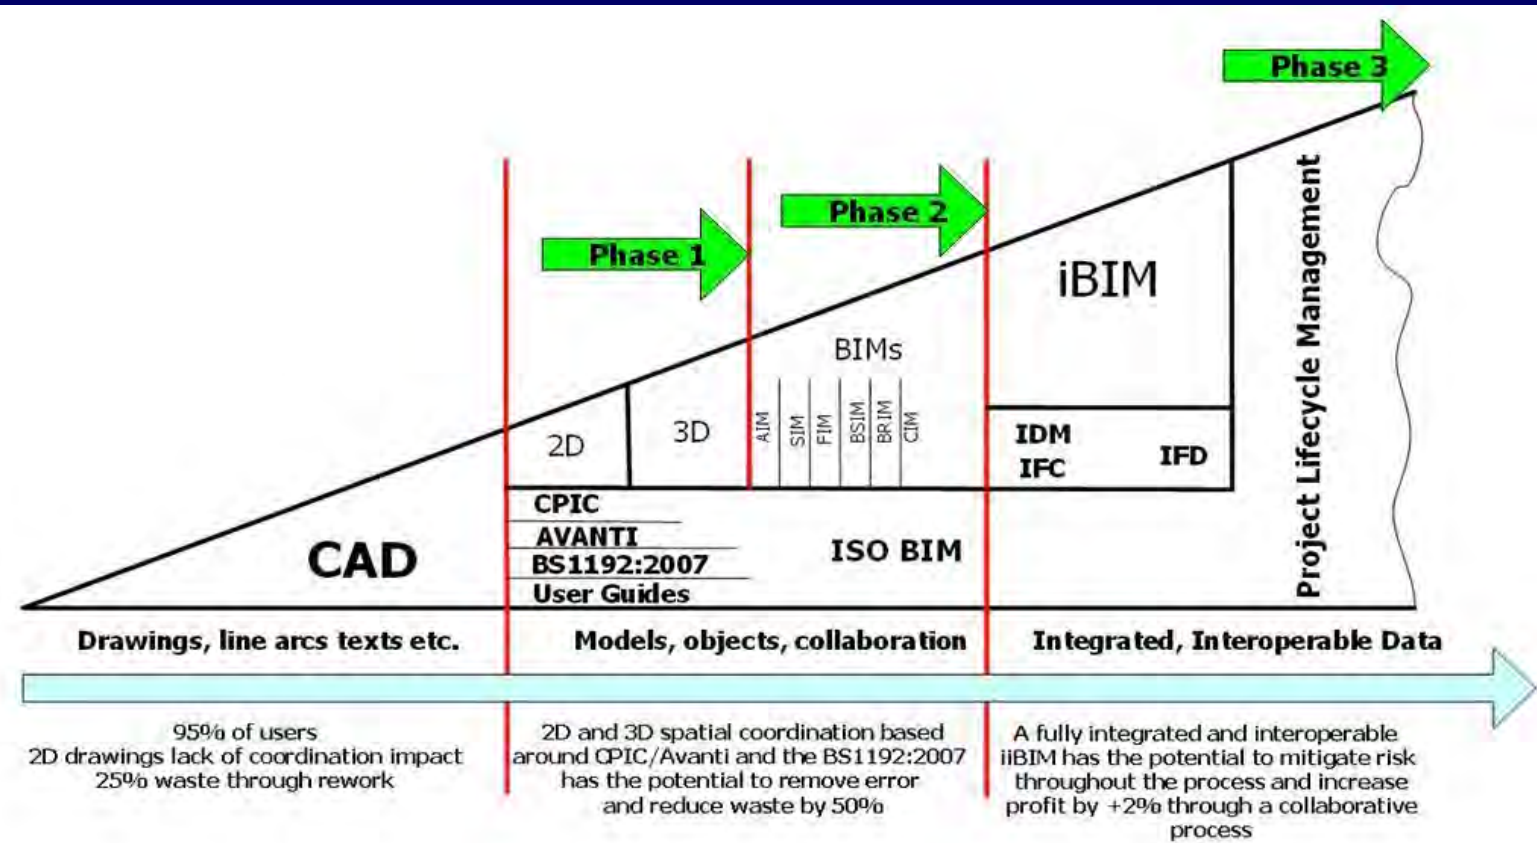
Phase 3

Phase 2

Phase 1

iBIM

Project Lifecycle Management

BIMs

2D

3D

AIM SIM FIM BSIM BRIM CIM

IDM

IFC

IFD

CPIC

AVANTI

BS1192:2007

User Guides

ISO BIM

CAD

Drawings, line arcs texts etc.

Models, objects, collaboration

Integrated, Interoperable Data

95% of users
2D drawings lack of coordination impact
25% waste through rework

2D and 3D spatial coordination based around CPIC/Avanti and the BS1192:2007 has the potential to remove error and reduce waste by 50%

A fully integrated and interoperable iiBIM has the potential to mitigate risk throughout the process and increase profit by +2% through a collaborative process